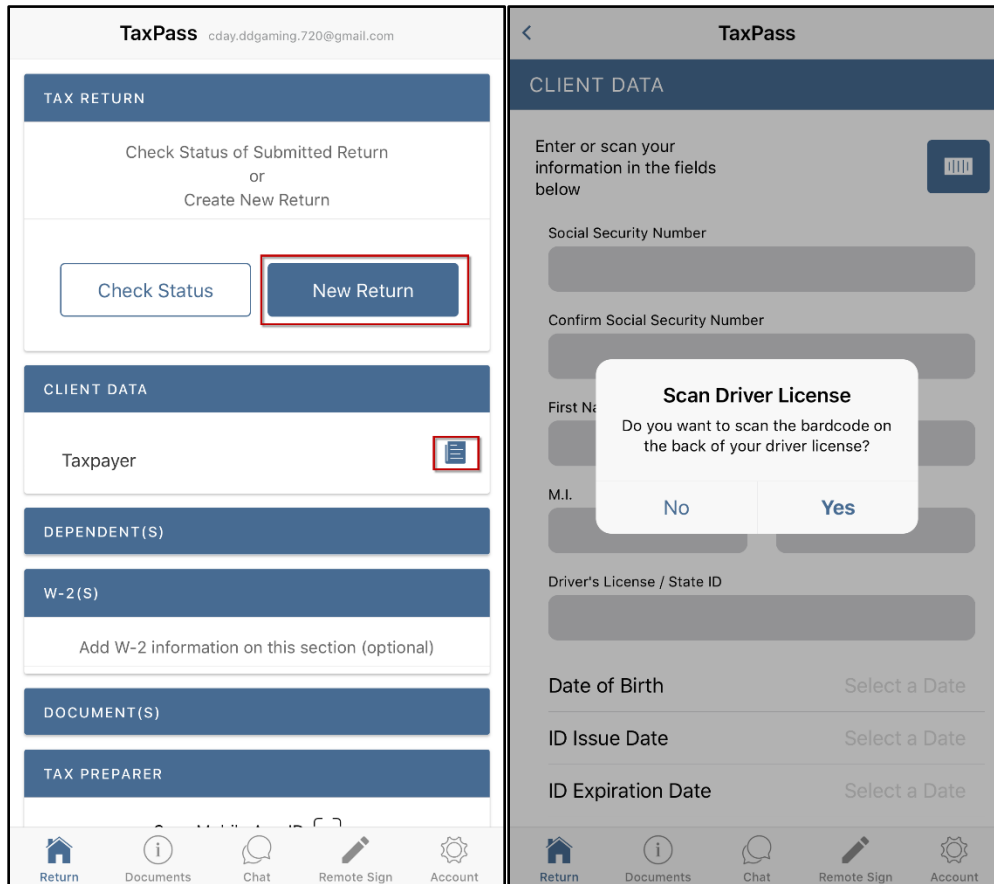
TaxPass cday.ddgaming.720@gmail.com

TAX RETURN

Check Status of Submitted Return
or
Create New Return

Check Status

New Return

CLIENT DATA

Taxpayer

DEPENDENT(S)

W-2(S)

Add W-2 information on this section (optional)

DOCUMENT(S)

TAX PREPARER

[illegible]

Return Documents Chat Remote Sign Account

<

TaxPass

CLIENT DATA

Enter or scan your information in the fields below

Social Security Number

Confirm Social Security Number

First Na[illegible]

M.I.

Scan Driver License

Do you want to scan the bardcode on the back of your driver license?

No Yes

Driver's License / State ID

Date of Birth Select a Date

ID Issue Date Select a Date

ID Expiration Date Select a Date

Return Documents Chat Remote Sign Account